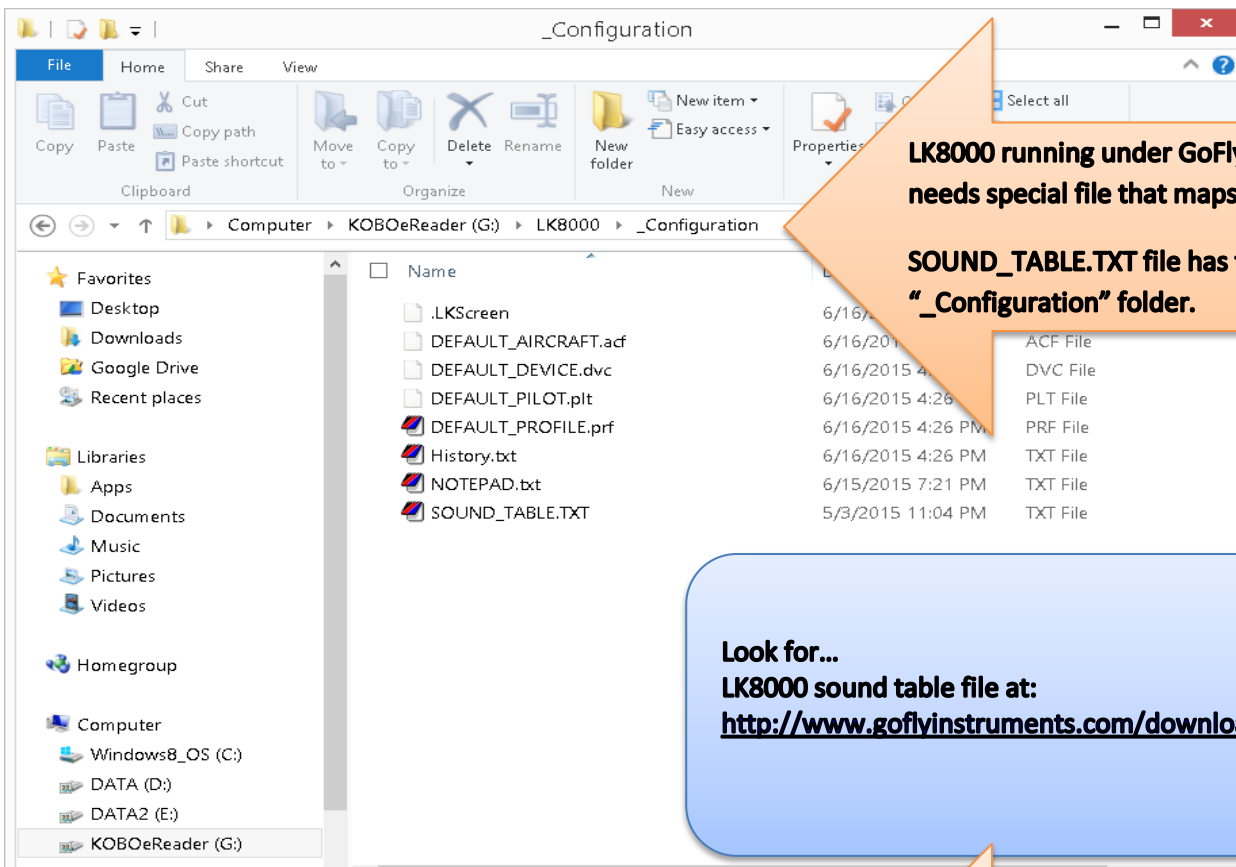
_Configuration

File Home Share View

Copy Paste Cut Copy path Paste shortcut Clipboard

Move to Copy to Delete Rename Organize

New folder New item Easy access New

Properties Select all

Computer › KOBOeReader (G:) › LK8000 › _Configuration

Favorites
Desktop
Downloads
Google Drive
Recent places

Libraries
Apps
Documents
Music
Pictures
Videos

Homegroup

Computer
Windows8_OS (C:)
DATA (D:)
DATA2 (E:)
KOBOeReader (G:)

Name

| Name | Date | Type |
|---|---|---|
| .LKScreen | 6/16/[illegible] | |
| DEFAULT_AIRCRAFT.acf | 6/16/201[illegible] | ACF File |
| DEFAULT_DEVICE.dvc | 6/16/2015 4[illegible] | DVC File |
| DEFAULT_PILOT.plt | 6/16/2015 4:26 | PLT File |
| DEFAULT_PROFILE.prf | 6/16/2015 4:26 PM | PRF File |
| History.txt | 6/16/2015 4:26 PM | TXT File |
| NOTEPAD.txt | 6/15/2015 7:21 PM | TXT File |
| SOUND_TABLE.TXT | 5/3/2015 11:04 PM | TXT File |

LK8000 running under GoFl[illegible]
needs special file that maps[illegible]

SOUND_TABLE.TXT file has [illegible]
"_Configuration" folder.

Look for…
LK8000 sound table file at:
http://www.goflyinstruments.com/downlo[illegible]